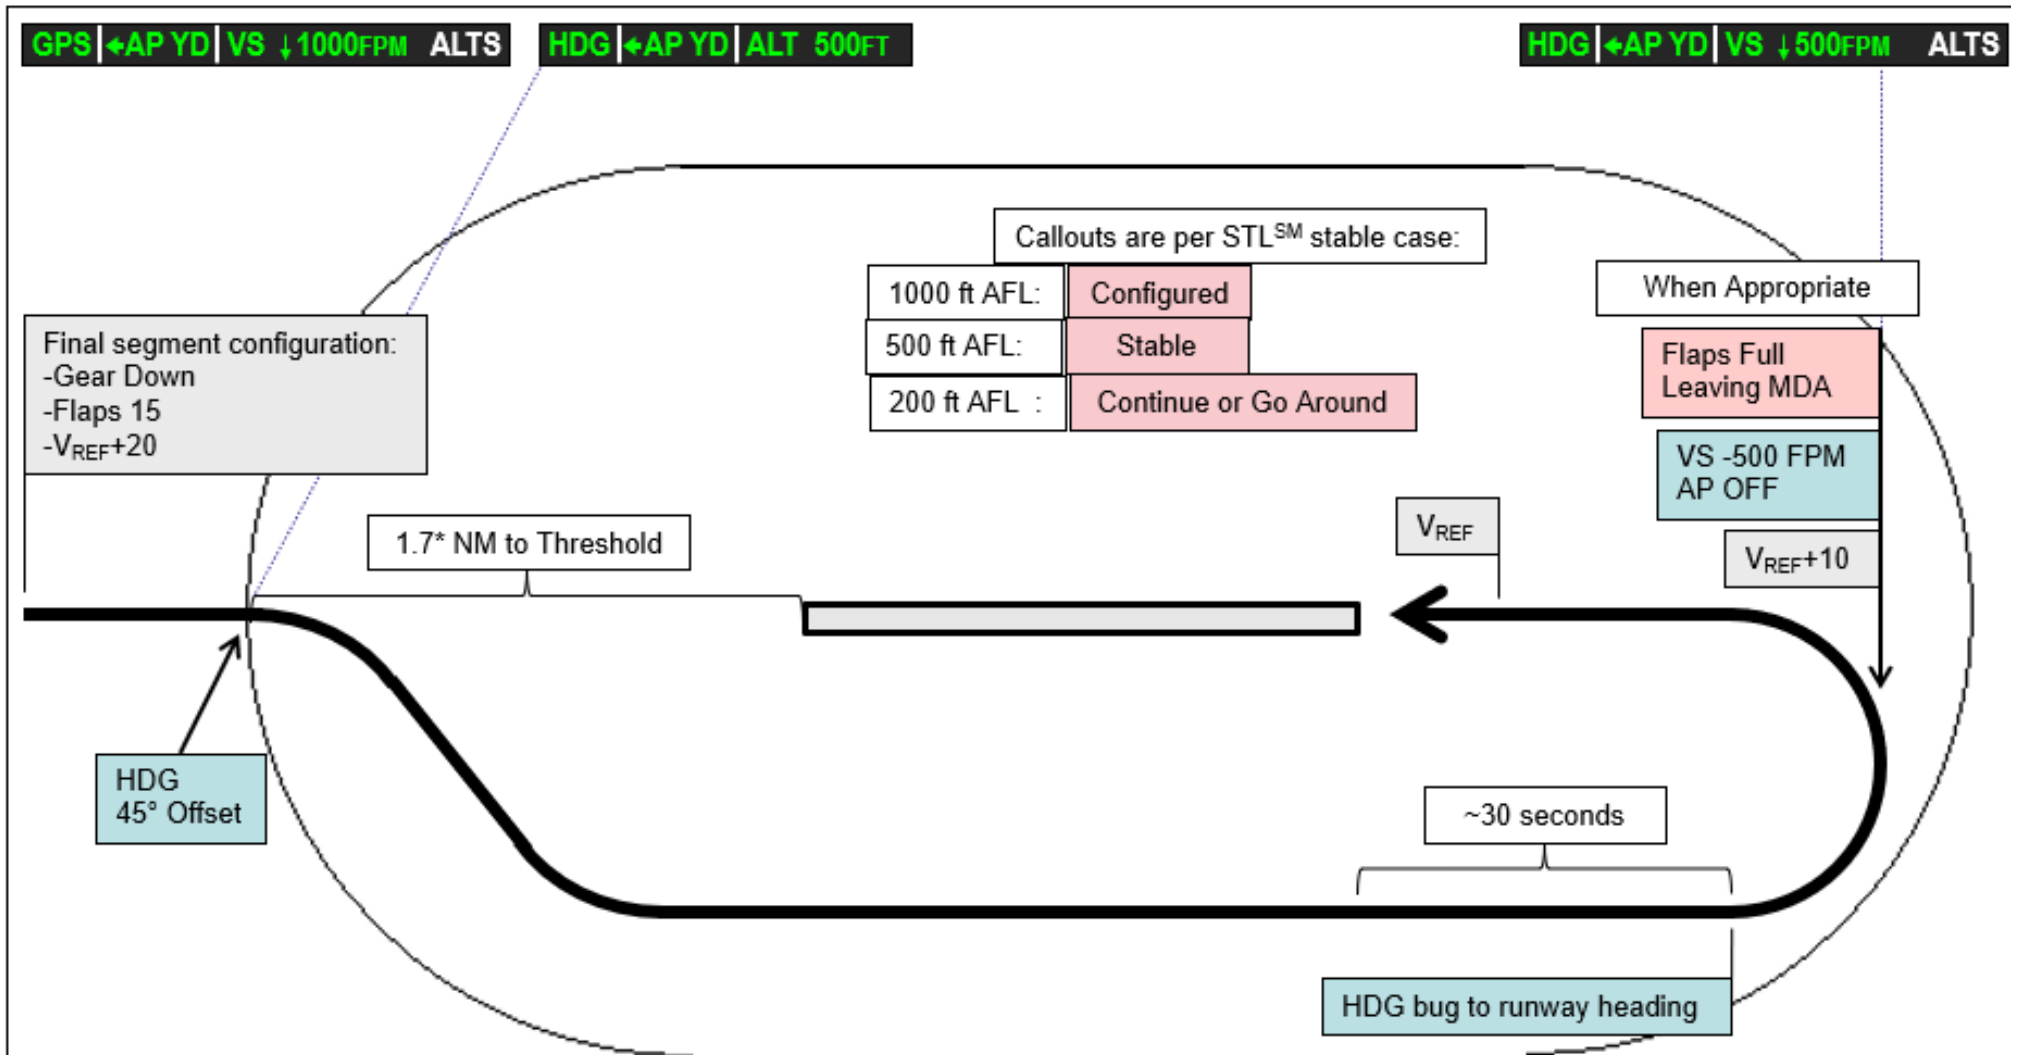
GPS | ◂AP YD | VS ↓1000FPM ALTS

HDG | ◂AP YD | ALT 500FT

HDG | ◂AP YD | VS ↓500FPM ALTS

Callouts are per STL$^{SM}$ stable case:

| | |
|---|---|
| 1000 ft AFL: | Configured |
| 500 ft AFL: | Stable |
| 200 ft AFL : | Continue or Go Around |

When Appropriate

Flaps Full
Leaving MDA

VS -500 FPM
AP OFF

V$_{REF}$+10

V$_{REF}$

Final segment configuration:
-Gear Down
-Flaps 15
-V$_{REF}$+20

1.7* NM to Threshold

HDG
45° Offset

~30 seconds

HDG bug to runway heading